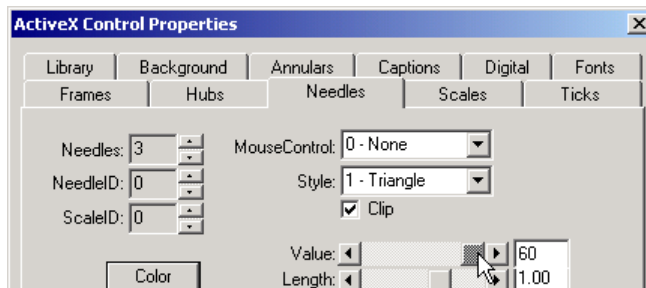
ActiveX Control Properties

Library | Background | Annulars | Captions | Digital | Fonts
Frames | Hubs | Needles | Scales | Ticks

Needles: 3
NeedleID: 0
ScaleID: 0

MouseControl: 0 - None
Style: 1 - Triangle
Clip

Value: 60
Length: 1.00

Color